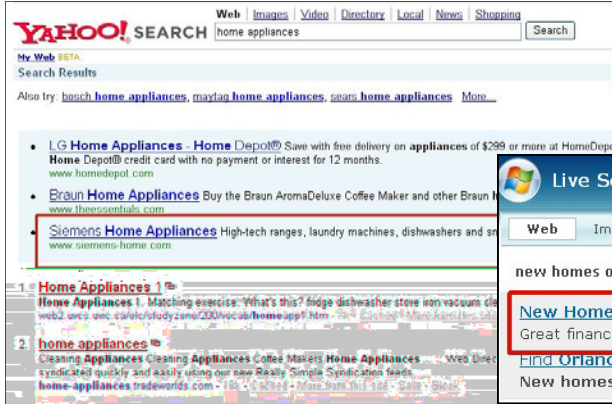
YAHOO! SEARCH

Web | Images | Video | Directory | Local | News | Shopping

home appliances

Search

My Web BETA

Search Results

Also try: bosch home appliances, maytag home appliances, sears home appliances More...

• LG Home Appliances - Home Depot® Save with free delivery on appliances of $299 or more at HomeDepo
Home Depot® credit card with no payment or interest for 12 months.
www.homedepot.com

• Braun Home Appliances Buy the Braun AromaDeluxe Coffee Maker and other Braun h
www.theessentials.com

• Siemens Home Appliances High-tech ranges, laundry machines, dishwashers and sn
www.siemens-home.com

1. Home Appliances 1
Home Appliances 1. Matching exercise. What's this? fridge dishwasher stove iron vacuum cle
web2.uvcs.uvic.ca/elc/studyzone/200/vocab/homeapp1.htm - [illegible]

2. home appliances
Cleaning Appliances Cleaning Appliances Coffee Makers Home Appliances ... Web Direc
syndicated quickly and easily using our new Really Simple Syndication feeds.
home-appliances.tradeworlds.com - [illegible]

Live Se

Web Im

new homes o

New Home
Great financ

Find Orlando
New homes